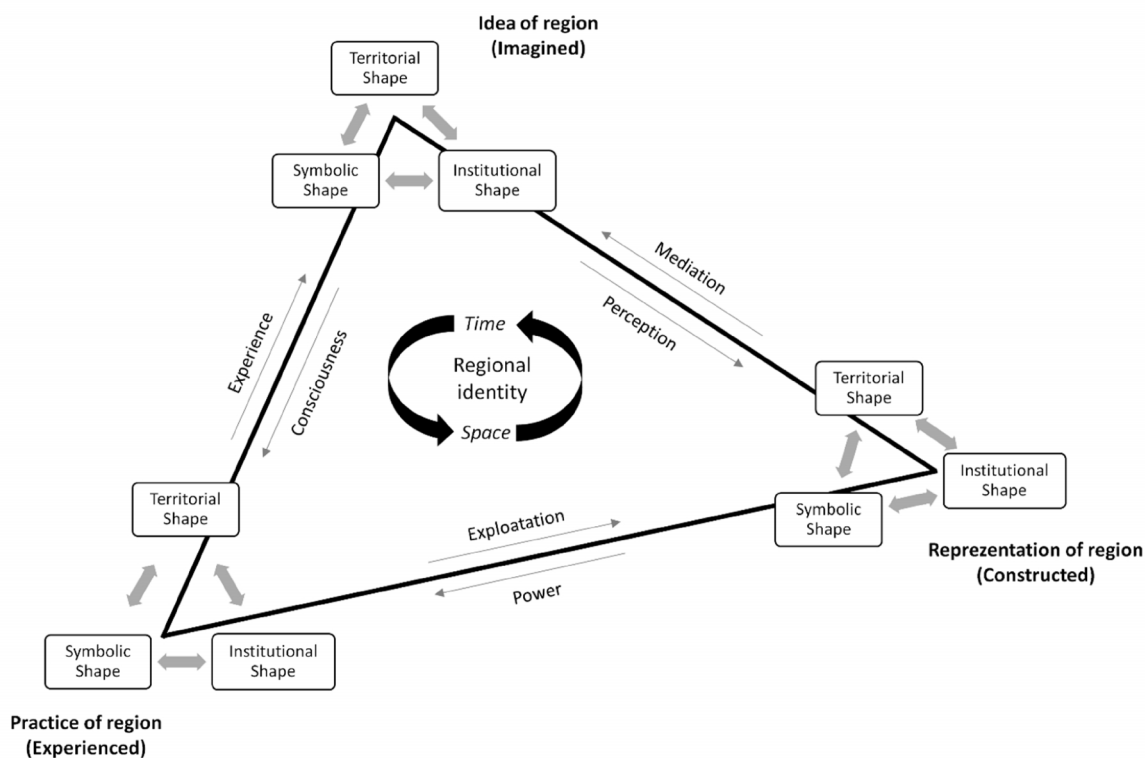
Idea of region
(Imagined)

Territorial Shape

Symbolic Shape

Institutional Shape

Mediation

Perception

Experience

Consciousness

Time

Regional identity

Space

Territorial Shape

Institutional Shape

Symbolic Shape

Reprezentation of region
(Constructed)

Territorial Shape

Exploatation

Power

Symbolic Shape

Institutional Shape

Practice of region
(Experienced)